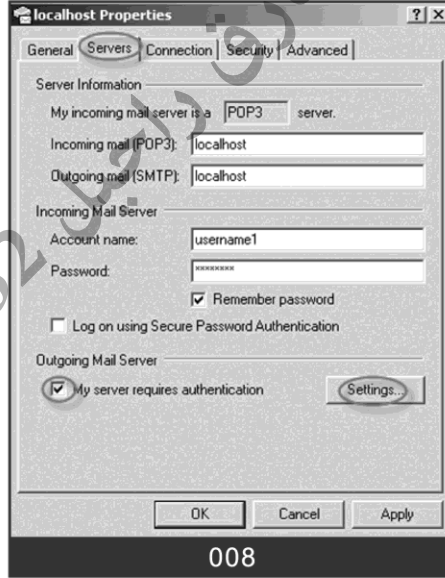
localhost Properties

?
×

General
Servers
Connection
Security
Advanced

Server Information

My incoming mail server is a POP3 server.

Incoming mail (POP3): localhost

Outgoing mail (SMTP): localhost

Incoming Mail Server

Account name: username1

Password: ********

Remember password

Log on using Secure Password Authentication

Outgoing Mail Server

My server requires authentication

Settings...

OK
Cancel
Apply

008